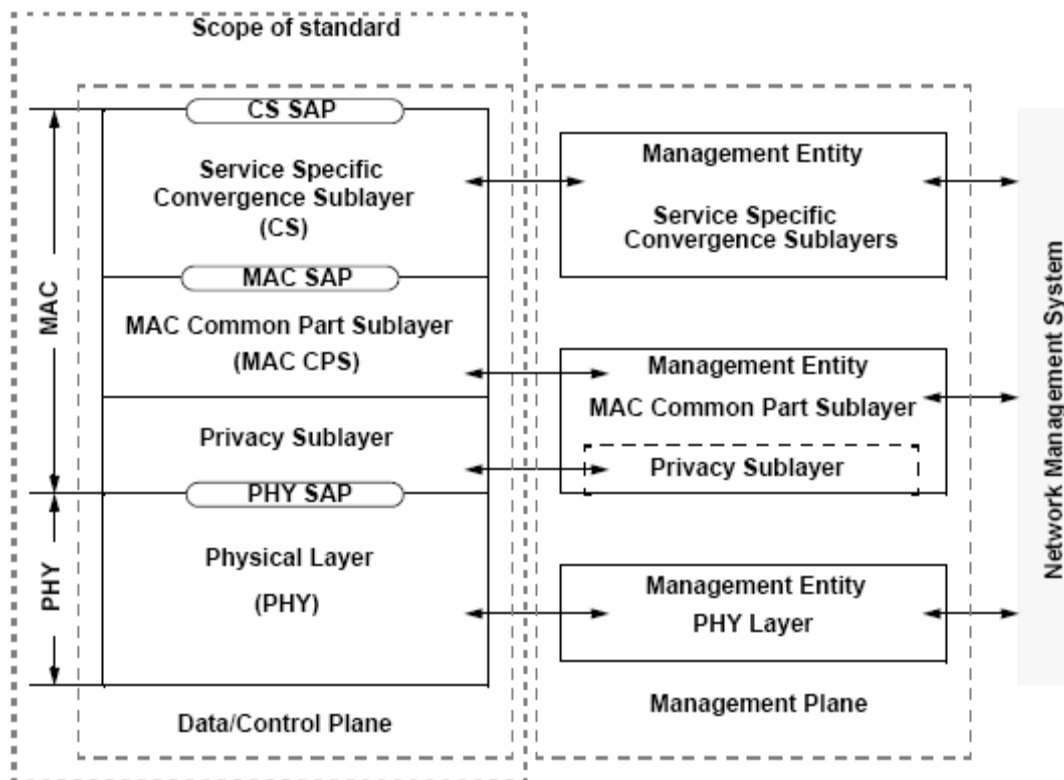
Scope of standard

MAC

CS SAP

Service Specific Convergence Sublayer (CS)

MAC SAP

MAC Common Part Sublayer (MAC CPS)

Privacy Sublayer

PHY

PHY SAP

Physical Layer (PHY)

Data/Control Plane

Management Entity

Service Specific Convergence Sublayers

Management Entity

MAC Common Part Sublayer

Privacy Sublayer

Management Entity

PHY Layer

Management Plane

Network Management System